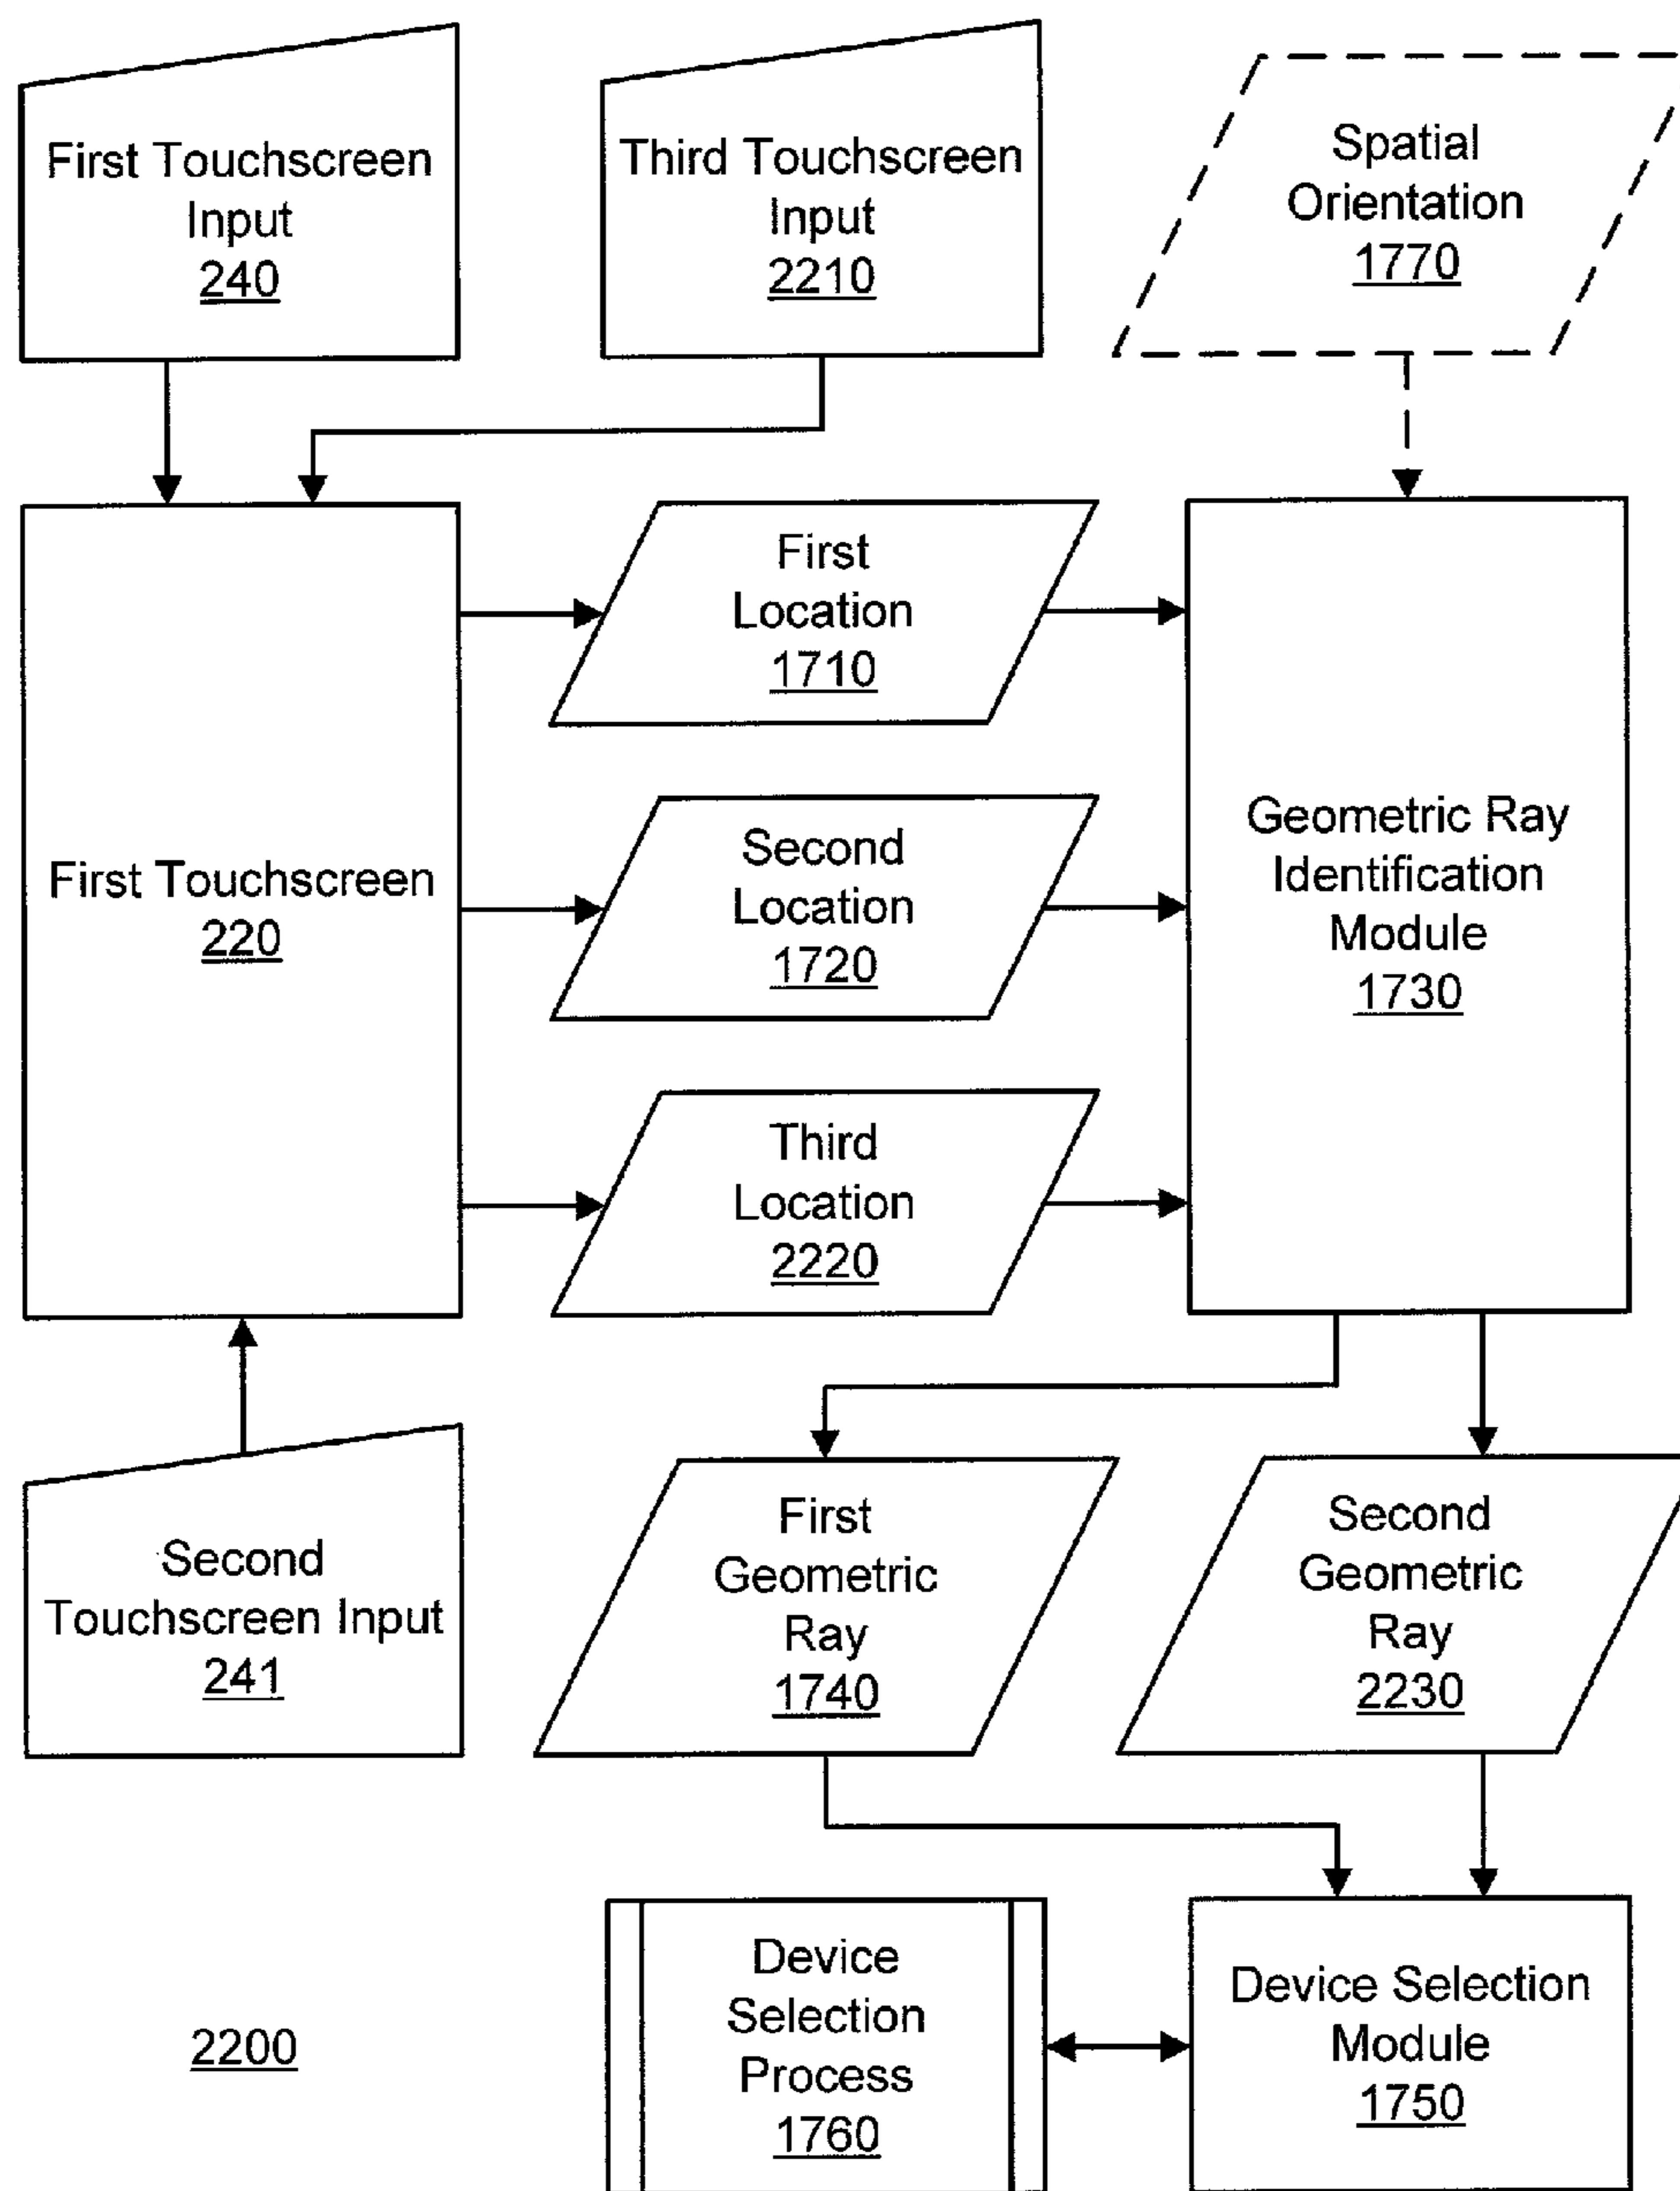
First Touchscreen Input
240

Third Touchscreen Input
2210

Spatial Orientation
1770

First Touchscreen
220

First Location
1710

Second Location
1720

Third Location
2220

Geometric Ray Identification Module
1730

Second Touchscreen Input
241

First Geometric Ray
1740

Second Geometric Ray
2230

2200

Device Selection Process
1760

Device Selection Module
1750